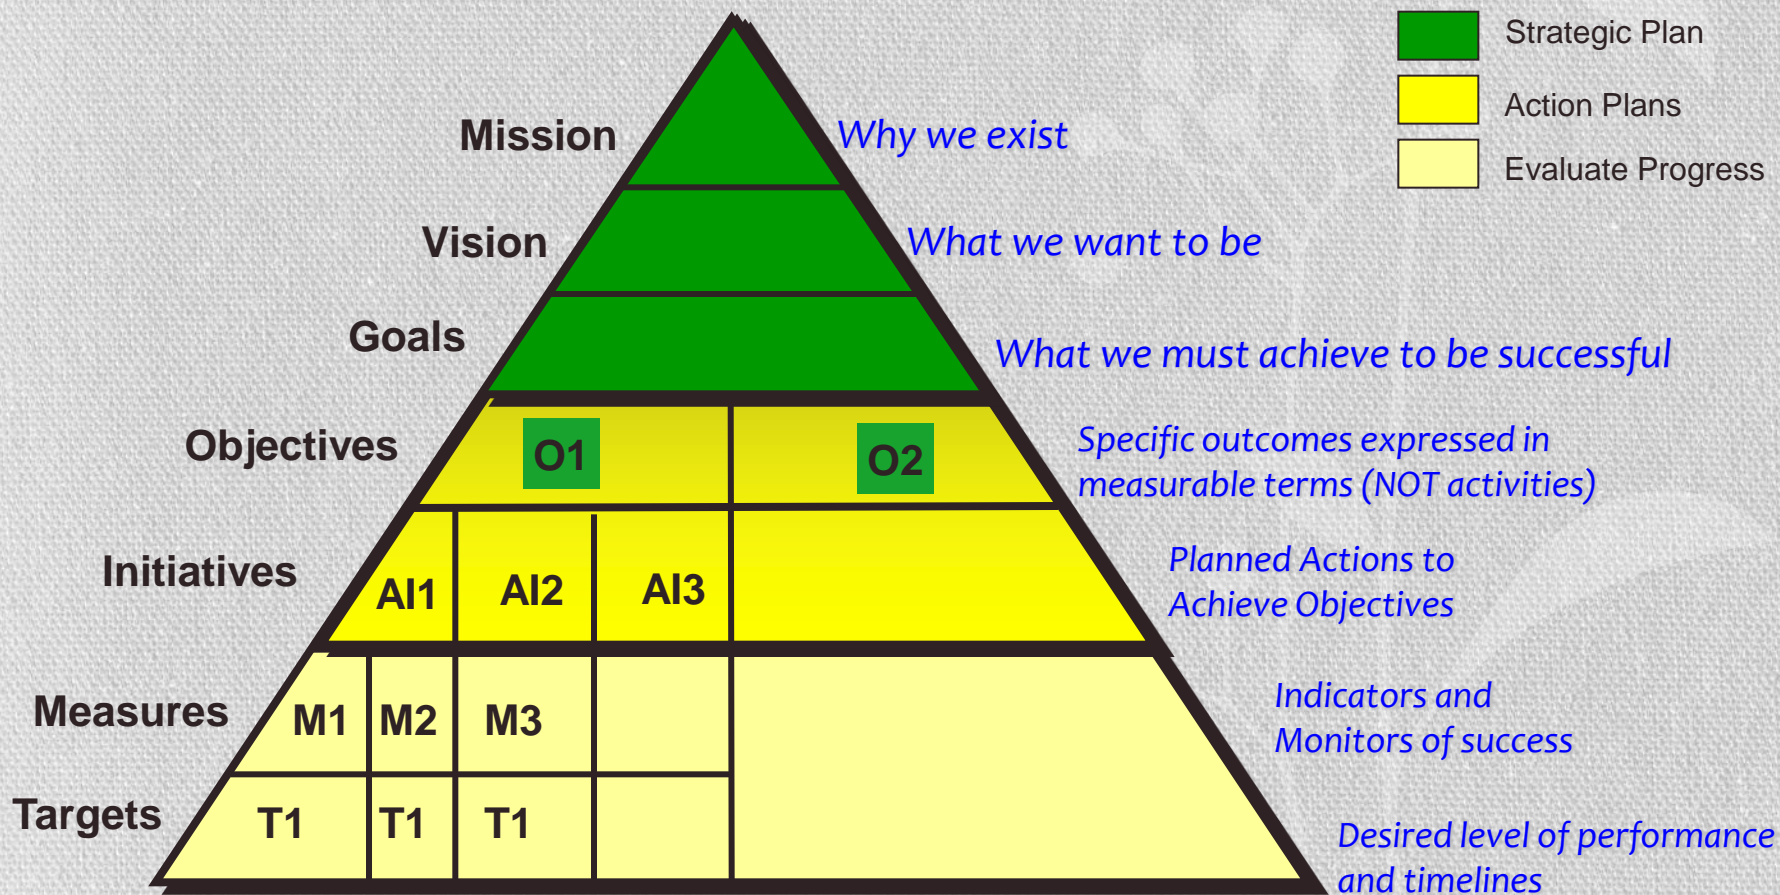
Strategic Plan
Action Plans
Evaluate Progress

Mission
Why we exist

Vision
What we want to be

Goals
What we must achieve to be successful

Objectives
O1
O2
Specific outcomes expressed in measurable terms (NOT activities)

Initiatives
AI1
AI2
AI3
Planned Actions to Achieve Objectives

Measures
M1
M2
M3
Indicators and Monitors of success

Targets
T1
T1
T1
Desired level of performance and timelines